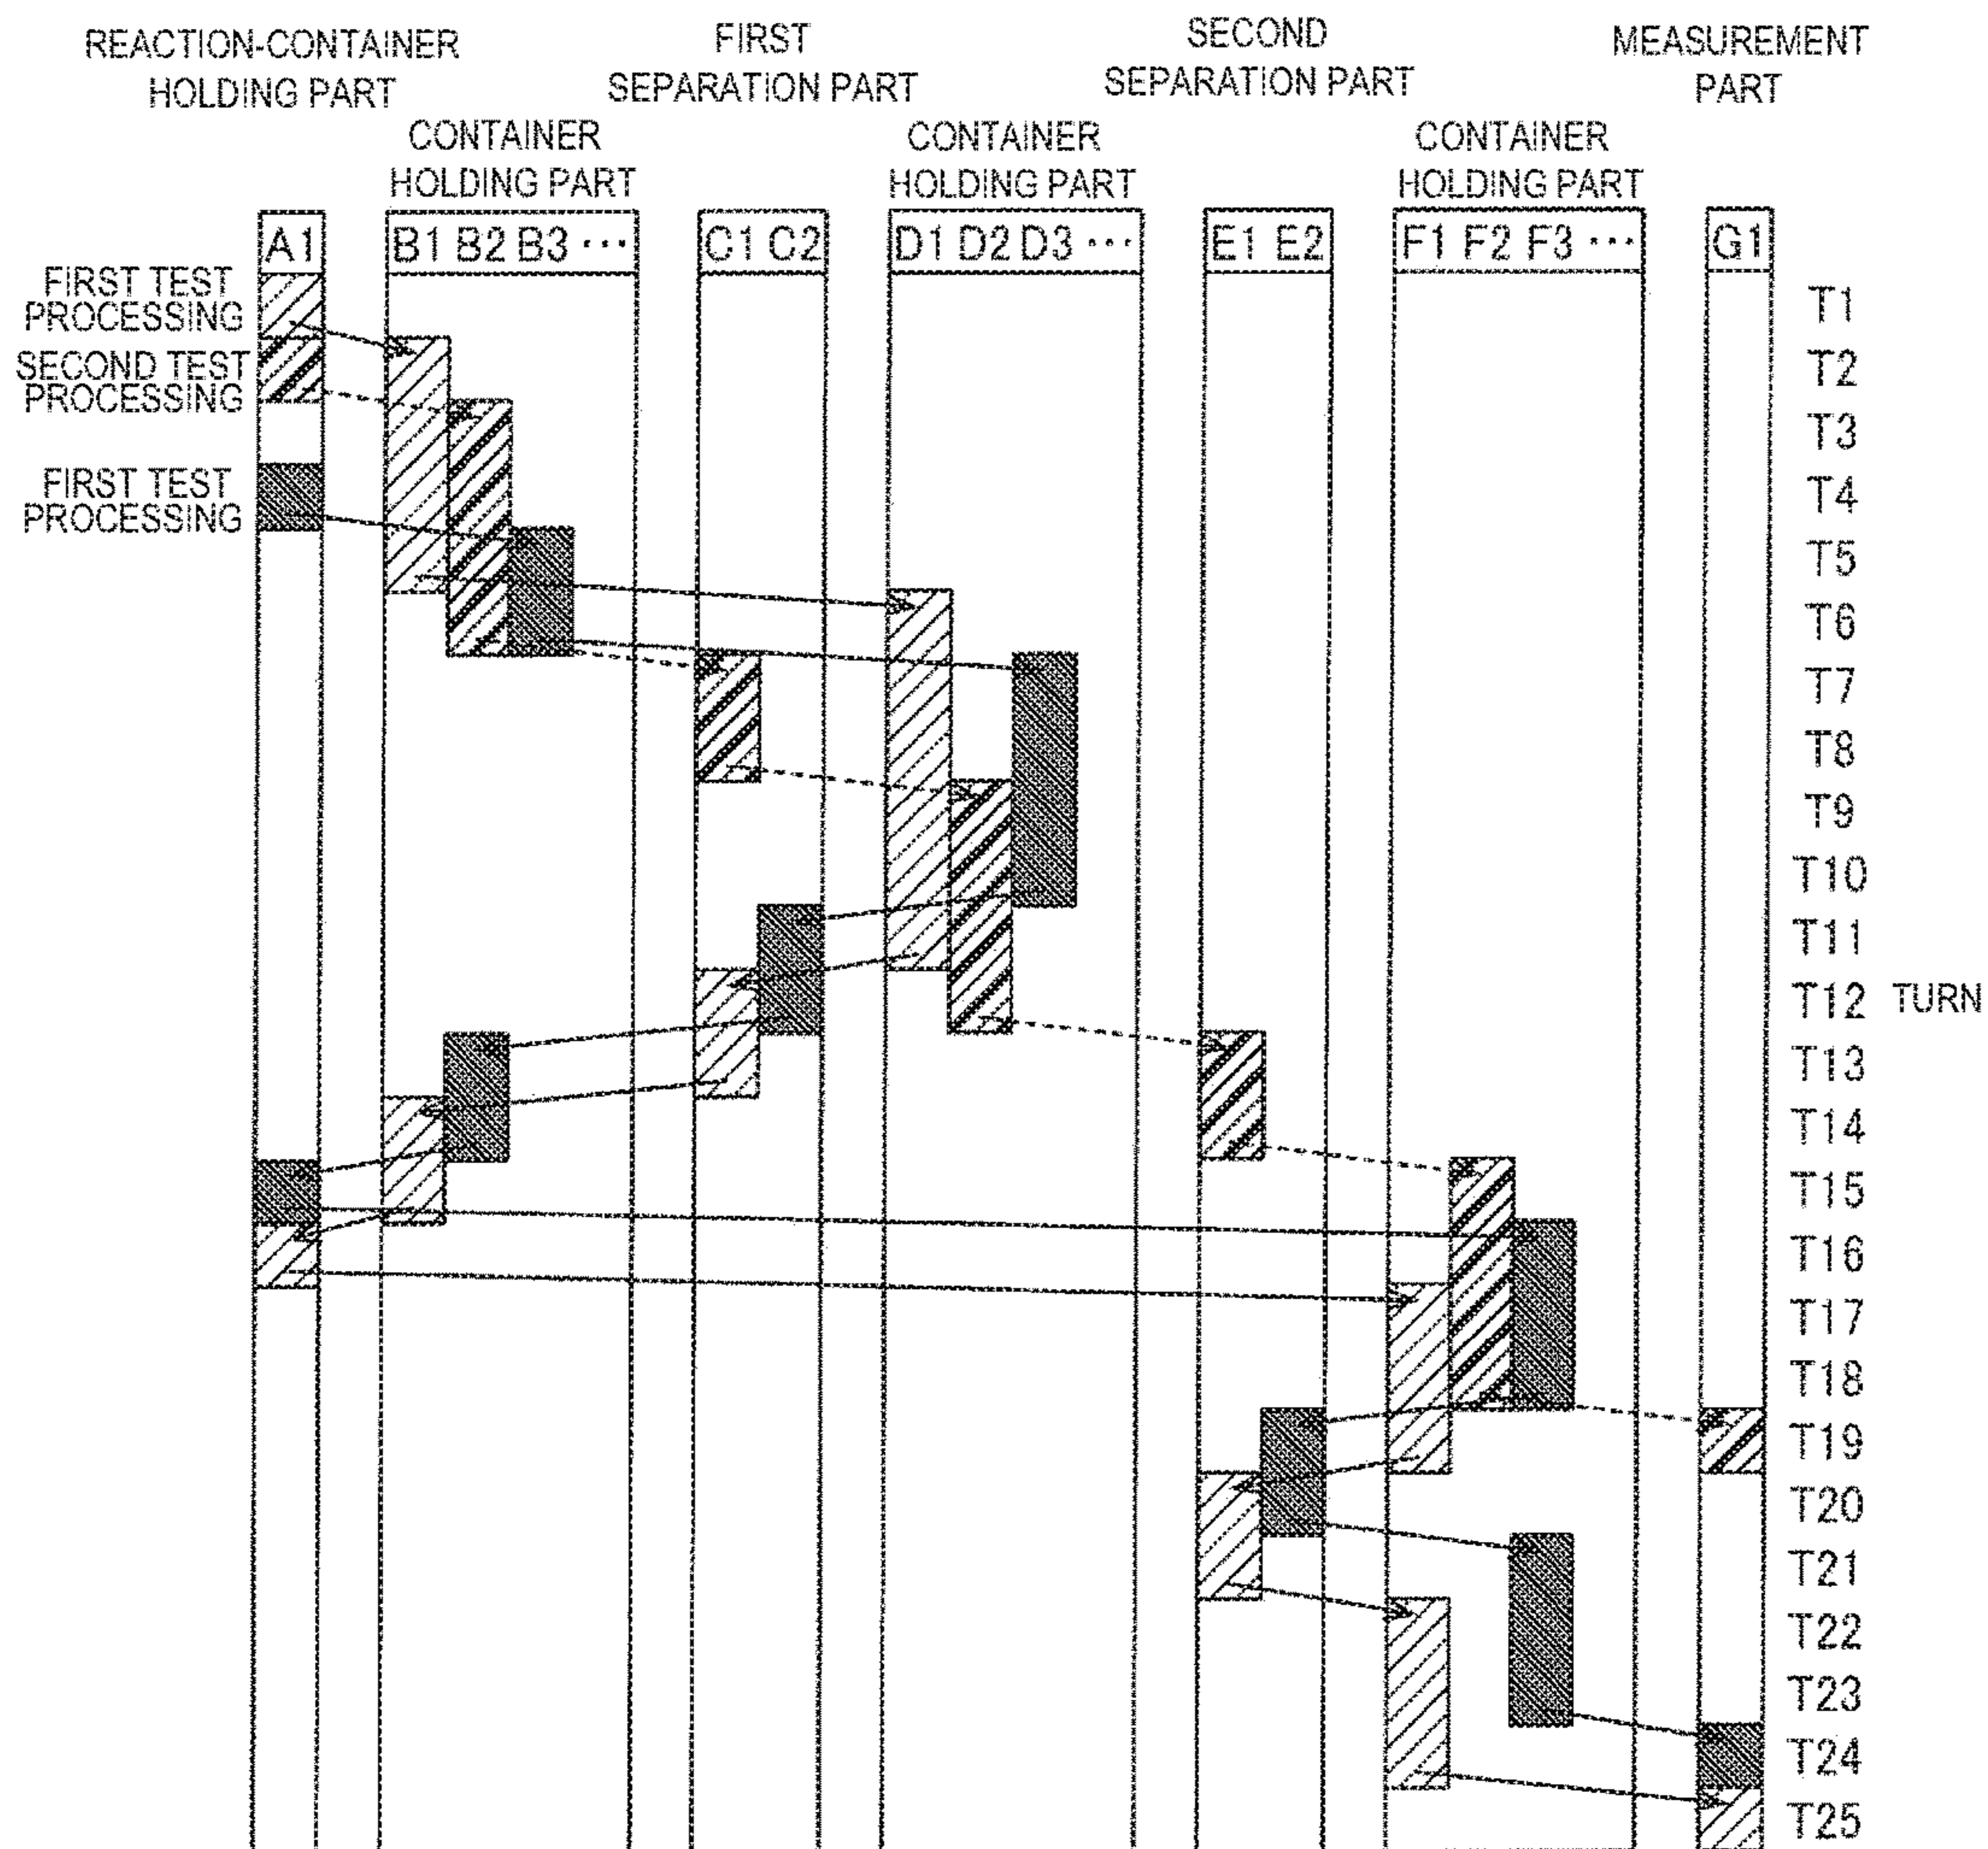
REACTION-CONTAINER HOLDING PART

CONTAINER HOLDING PART

FIRST SEPARATION PART

CONTAINER HOLDING PART

SECOND SEPARATION PART

CONTAINER HOLDING PART

MEASUREMENT PART

A1

B1 B2 B3 ···

C1 C2

D1 D2 D3 ···

E1 E2

F1 F2 F3 ···

G1

FIRST TEST PROCESSING

SECOND TEST PROCESSING

FIRST TEST PROCESSING

T1
T2
T3
T4
T5
T6
T7
T8
T9
T10
T11
T12 TURN
T13
T14
T15
T16
T17
T18
T19
T20
T21
T22
T23
T24
T25